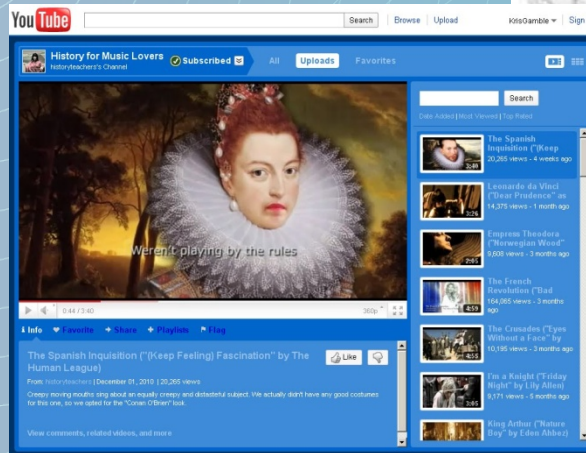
YouTube

Search | Browse | Upload | KrisGamble | Sign

History for Music Lovers
historyteachers's Channel
Subscribed

All | Uploads | Favorites

Weren't playing by the rules

0:44 / 3:40 | 360p

Info | Favorite | Share | Playlist | Flag

The Spanish Inquisition ("(Keep Feeling) Fascination" by The Human League)

Like

From: historyteachers | December 01, 2010 | 20,265 views

Creepy moving mouths sing about an equally creepy and distasteful subject. We actually didn't have any good costumes for this one, so we opted for the "Conan O'Brien" look.

View comments, related videos, and more

Search

Date Added | Most Viewed | Top Rated

The Spanish Inquisition ("(Keep
20,265 views - 4 weeks ago
3:40

Leonardo da Vinci ("Dear Prudence" as
14,375 views - 1 month ago
3:26

Empress Theodora ("Norwegian Wood"
9,609 views - 3 months ago
2:05

The French Revolution ("Bad
164,065 views - 3 months ago
4:59

The Crusades ("Eyes Without a Face" by
10,195 views - 3 months ago
4:59

I'm a Knight ("Friday Night" by Lily Allen)
9,171 views - 5 months ago
3:09

King Arthur ("Nature Boy" by Eden Ahbez)